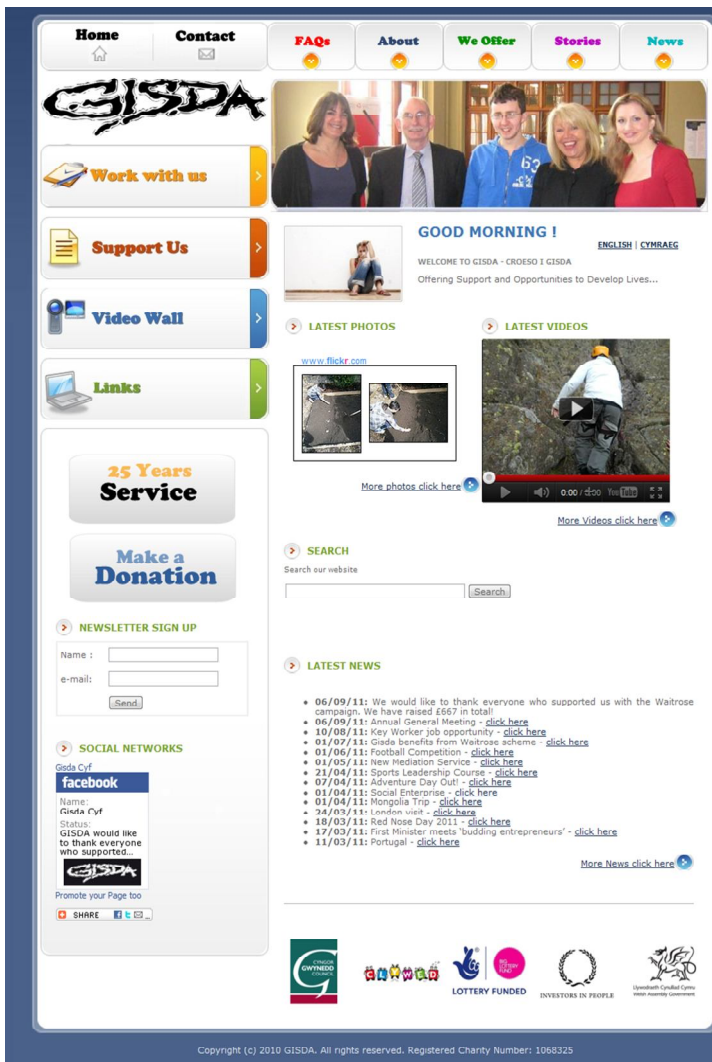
Home Contact FAQs About We Offer Stories News

GISDA

Work with us

Support Us

Video Wall

Links

25 Years Service

Make a Donation

NEWSLETTER SIGN UP

Name :

e-mail:

Send

SOCIAL NETWORKS

Gisda Cyf

facebook

Name:
Gisda Cyf
Status:
GISDA would like to thank everyone who supported...

Promote your Page too

SHARE

GOOD MORNING !

ENGLISH | CYMRAEG

WELCOME TO GISDA - CROESO I GISDA

Offering Support and Opportunities to Develop Lives...

LATEST PHOTOS

www.flickr.com

More photos click here

LATEST VIDEOS

0:00 / 1:00

More Videos click here

SEARCH

Search our website

Search

LATEST NEWS

- 06/09/11: We would like to thank everyone who supported us with the Waitrose campaign. We have raised £667 in total!
- 06/09/11: Annual General Meeting - click here
- 10/08/11: Key Worker job opportunity - click here
- 01/07/11: Gisda benefits from Waitrose scheme - click here
- 01/06/11: Football Competition - click here
- 01/05/11: New Mediation Service - click here
- 21/04/11: Sports Leadership Course - click here
- 07/04/11: Adventure Day Out! - click here
- 01/04/11: Social Enterprise - click here
- 01/04/11: Mongolia Trip - click here
- 24/03/11: London visit - click here
- 18/03/11: Red Nose Day 2011 - click here
- 17/03/11: First Minister meets 'budding entrepreneurs' - click here
- 11/03/11: Portugal - click here

More News click here

CYNGOR GWYNEDD COUNCIL

LOTTERY FUNDED

BIG LOTTERY FUND

INVESTORS IN PEOPLE

Llywodraeth Cynulliad Cymru Welsh Assembly Government

Copyright (c) 2010 GISDA. All rights reserved. Registered Charity Number: 1068325